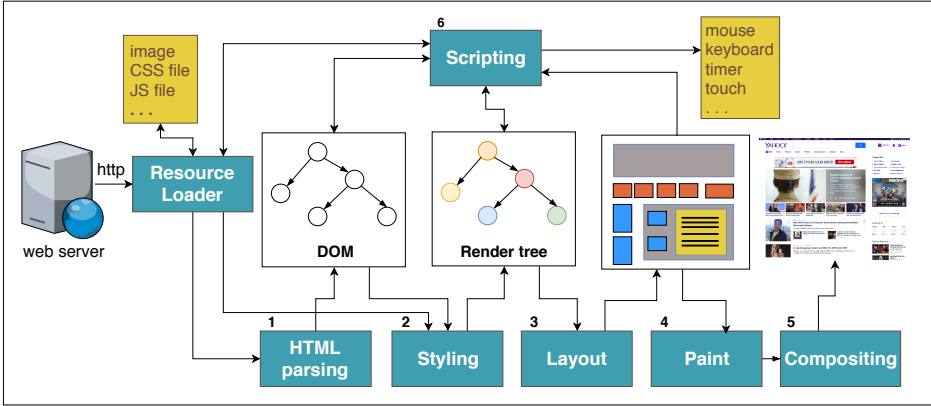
6

Scripting

image
CSS file
JS file
. . .

mouse
keyboard
timer
touch
. . .

http

Resource Loader

web server

DOM

Render tree

YAHOO!

1

HTML parsing

2

Styling

3

Layout

4

Paint

5

Compositing